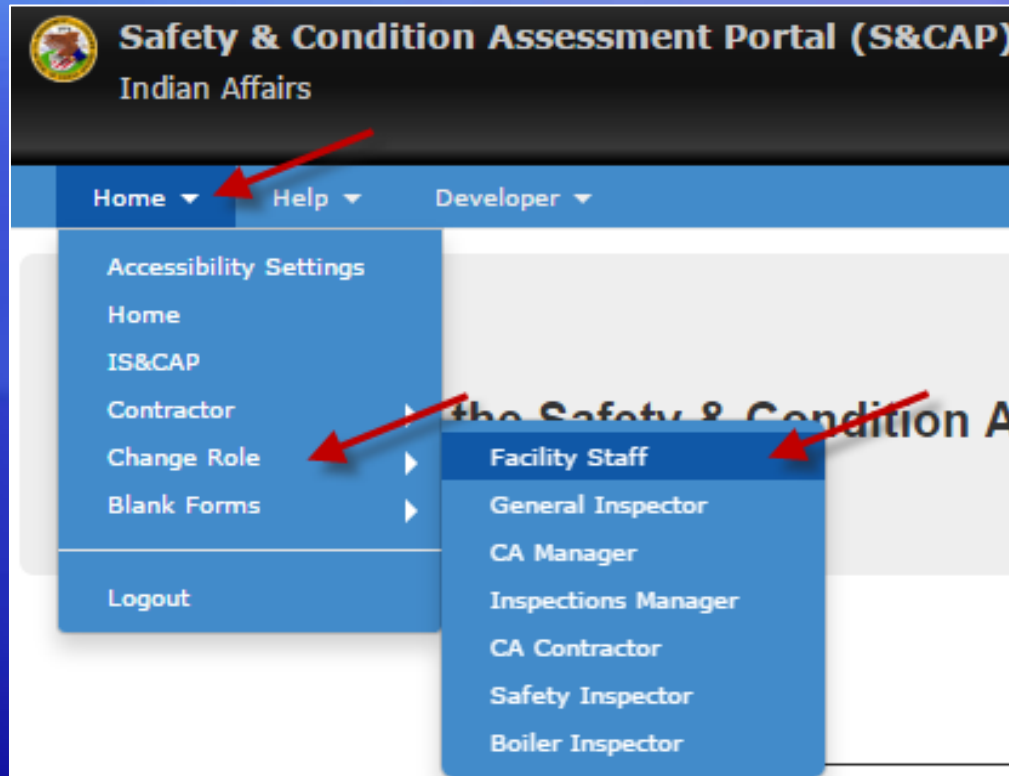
Safety & Condition Assessment Portal (S&CAP)
Indian Affairs

Home Help Developer

Accessibility Settings
Home
IS&CAP
Contractor
Change Role
Blank Forms
Logout

the Safety & Condition A

Facility Staff
General Inspector
CA Manager
Inspections Manager
CA Contractor
Safety Inspector
Boiler Inspector